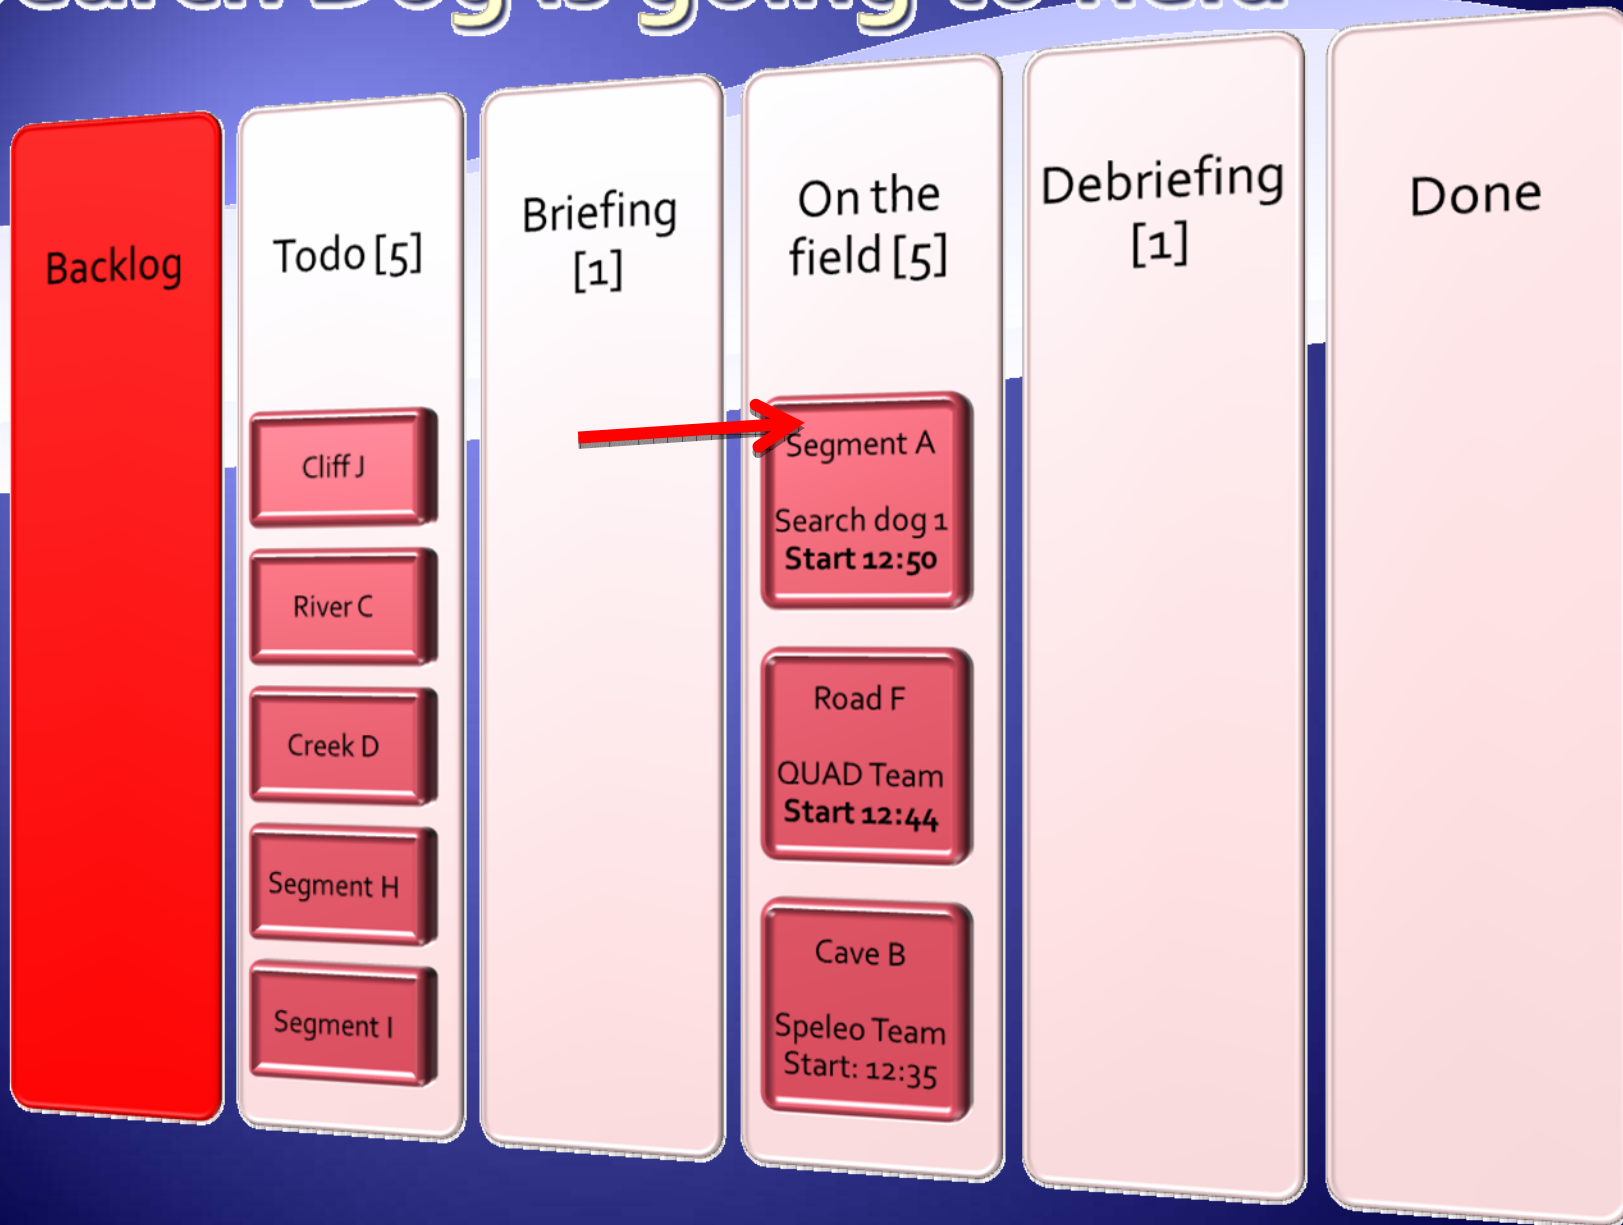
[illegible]

Backlog

Todo [5]

Cliff J

River C

Creek D

Segment H

Segment I

Briefing [1]

On the field [5]

Segment A

Search dog 1
**Start 12:50**

Road F

QUAD Team
**Start 12:44**

Cave B

Speleo Team
Start: 12:35

Debriefing [1]

Done